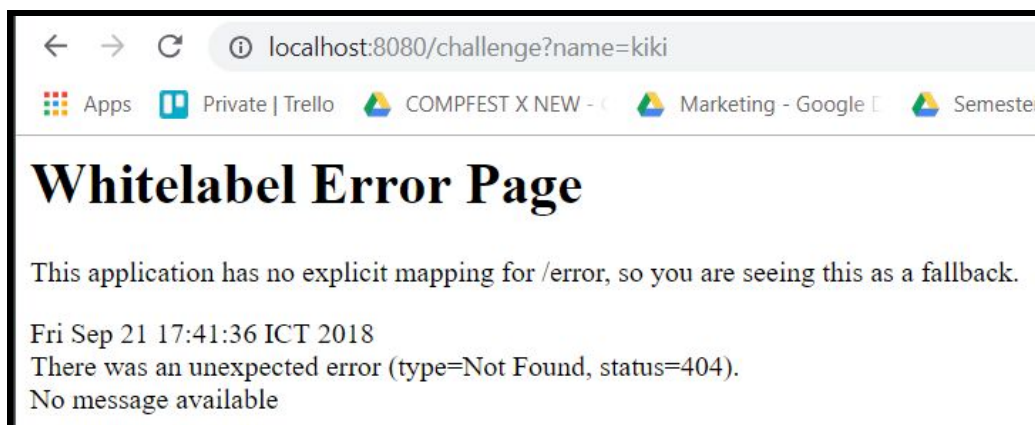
localhost:8080/challenge?name=kiki

Apps Private | Trello COMPFEST X NEW - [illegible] Marketing - Google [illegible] Semester

Whitelabel Error Page

This application has no explicit mapping for /error, so you are seeing this as a fallback.

Fri Sep 21 17:41:36 ICT 2018
There was an unexpected error (type=Not Found, status=404).
No message available